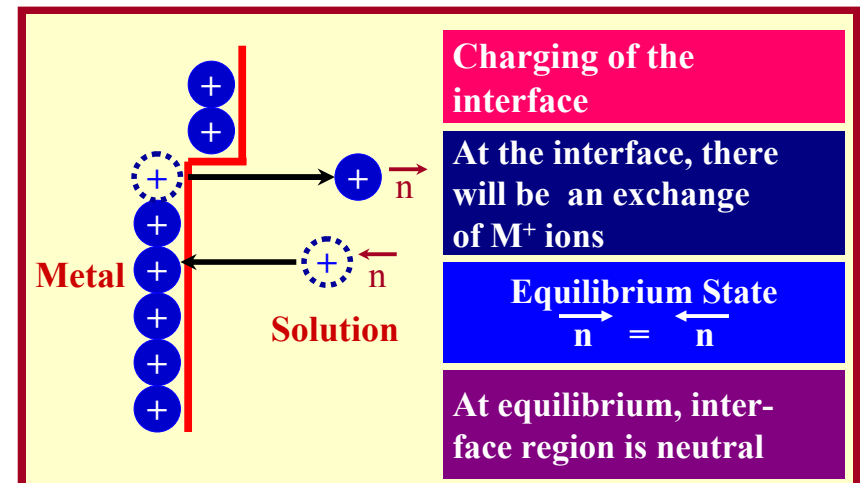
+
+
+
+
+
+
+
+
+
+
Metal
Solution
$\vec{n}$
$\overleftarrow{n}$

Charging of the interface

At the interface, there will be an exchange of M$^+$ ions

Equilibrium State
$\vec{n} = \overleftarrow{n}$

At equilibrium, interface region is neutral